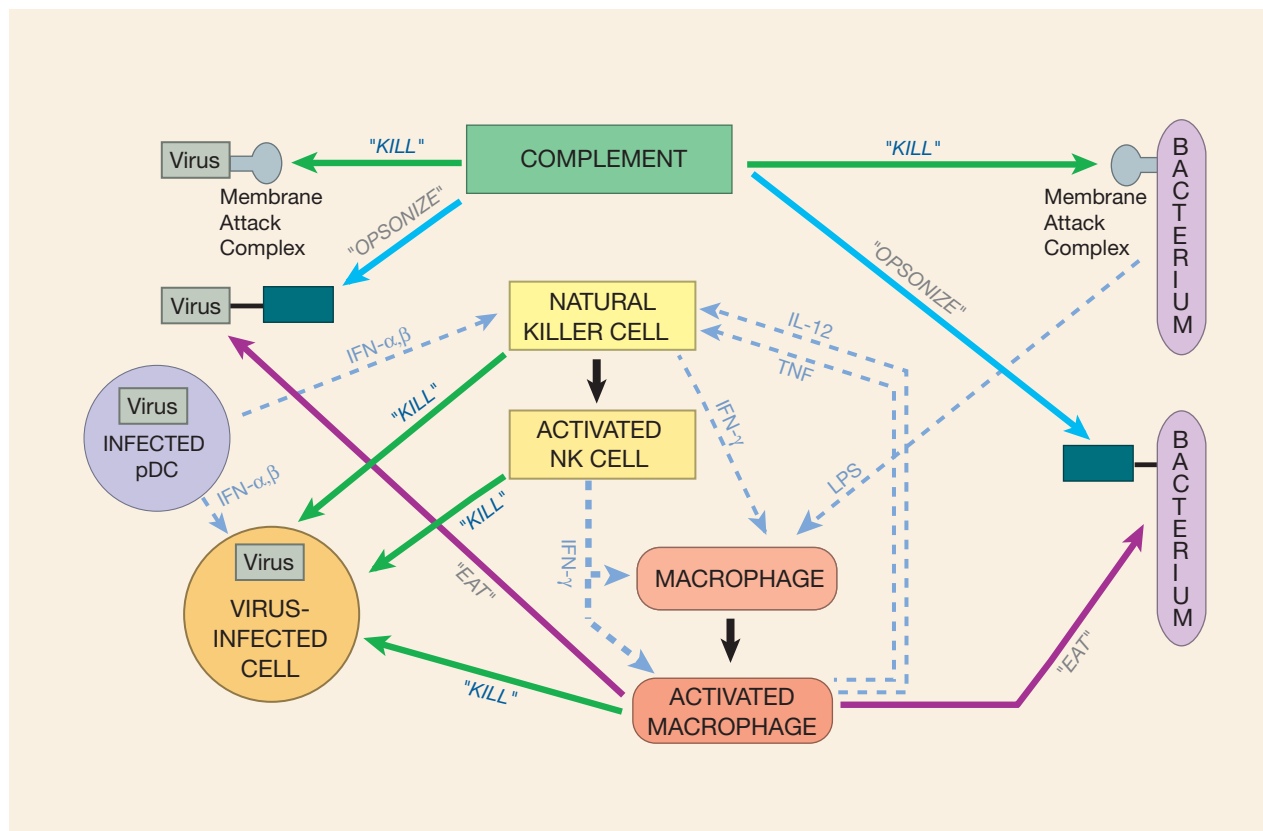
COMPLEMENT

"KILL"

"KILL"

Virus

Membrane Attack Complex

"OPSONIZE"

Virus

Membrane Attack Complex

BACTERIUM

"OPSONIZE"

NATURAL KILLER CELL

IL-12

TNF

IFN-$\alpha$,$\beta$

Virus

INFECTED pDC

"KILL"

ACTIVATED NK CELL

IFN-$\gamma$

LPS

BACTERIUM

IFN-$\alpha$,$\beta$

"KILL"

Virus

VIRUS-INFECTED CELL

"EAT"

IFN-$\gamma$

MACROPHAGE

"KILL"

ACTIVATED MACROPHAGE

"EAT"